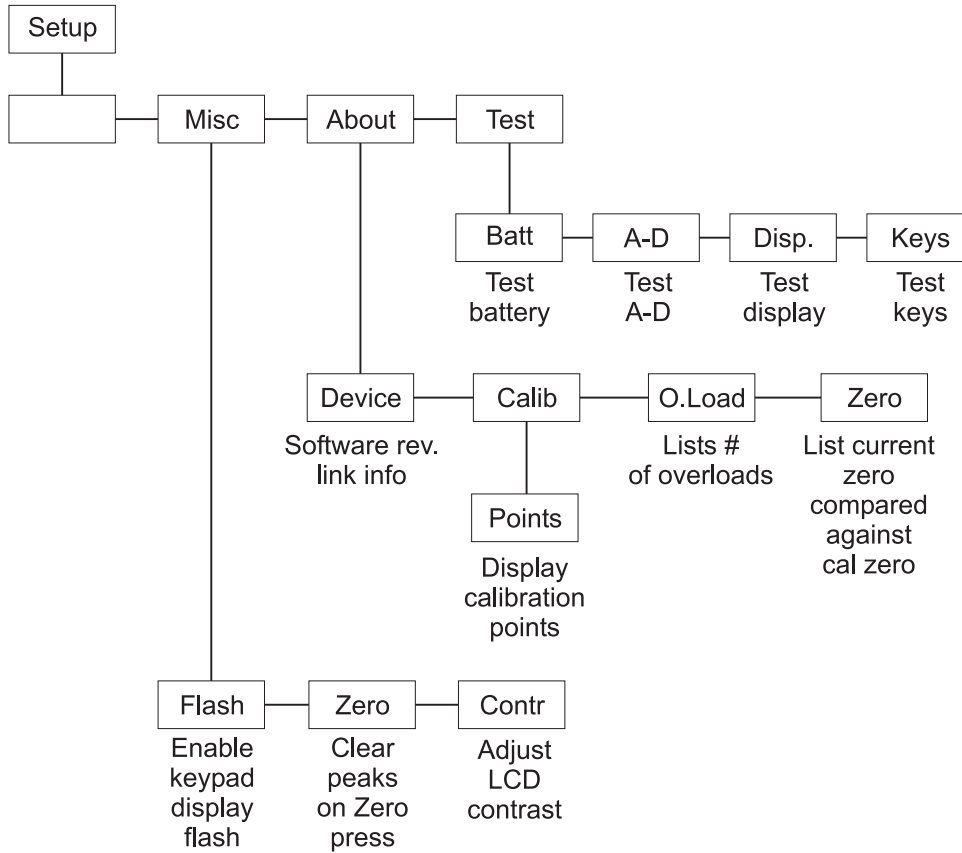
Setup

Misc

About

Test

Batt
Test battery

A-D
Test A-D

Disp.
Test display

Keys
Test keys

Device
Software rev. link info

Calib

O.Load
Lists # of overloads

Zero
List current zero compared against cal zero

Points
Display calibration points

Flash
Enable keypad display flash

Zero
Clear peaks on Zero press

Contr
Adjust LCD contrast